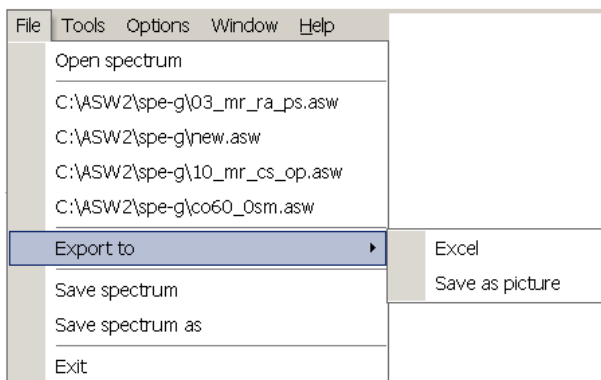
File Tools Options Window Help

Open spectrum

C:\ASW2\spe-g\03_mr_ra_ps.asw

C:\ASW2\spe-g\new.asw

C:\ASW2\spe-g\10_mr_cs_op.asw

C:\ASW2\spe-g\co60_0sm.asw

Export to

Excel

Save as picture

Save spectrum

Save spectrum as

Exit